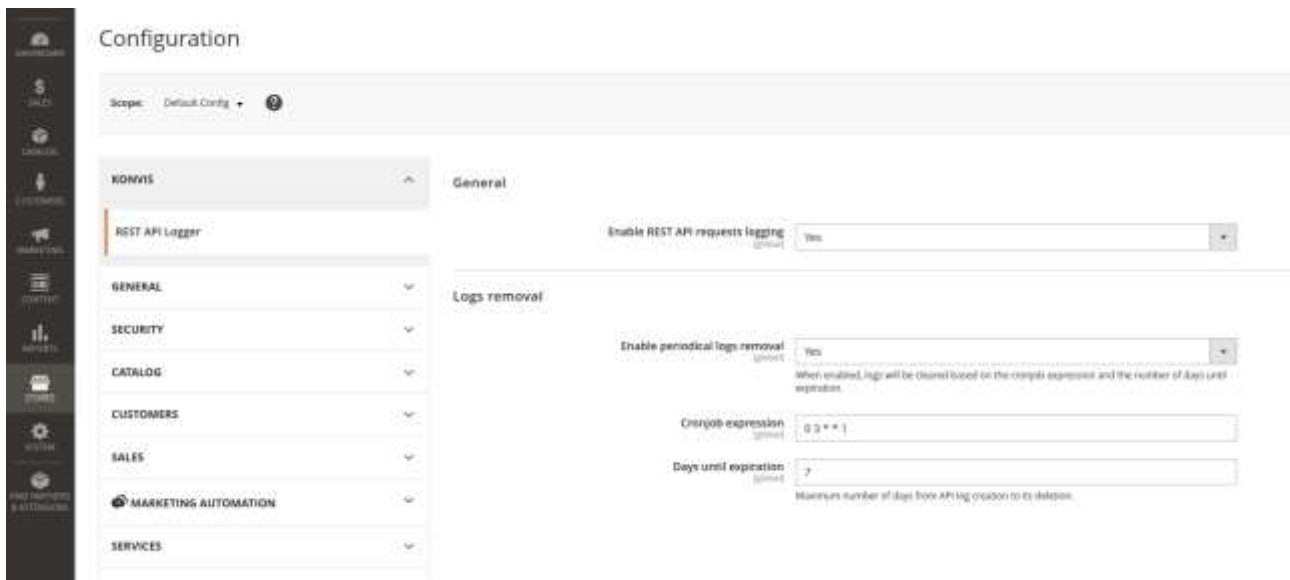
DASHBOARD
SALES
CATALOG
CUSTOMERS
MARKETING
CONTENT
REPORTS
STORES
SYSTEM
FIND PARTNERS & EXTENSIONS

Configuration

Scope: Default Config ▾ ?

KONVIS

REST API Logger

GENERAL

SECURITY

CATALOG

CUSTOMERS

SALES

MARKETING AUTOMATION

SERVICES

General

Enable REST API requests logging [global] Yes

Logs removal

Enable periodical logs removal [global] Yes

When enabled, logs will be cleaned based on the cronjob expression and the number of days until expiration.

Cronjob expression [global] 0 3 * * 1

Days until expiration [global] 7

Maximum number of days from API log creation to its deletion.